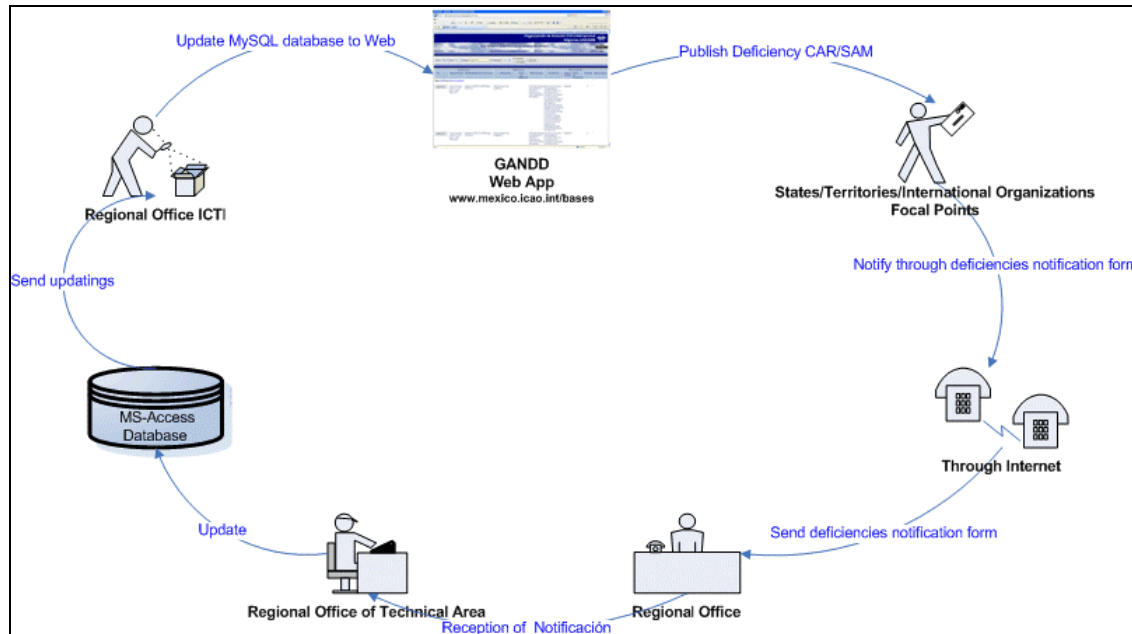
Update MySQL database to Web

Publish Deficiency CAR/SAM

GANDD
Web App
www.mexico.icao.int/bases

Regional Office ICTI

States/Territories/International Organizations
Focal Points

Notify through deficiencies notification form

Send updatings

MS-Access
Database

Through Internet

Update

Send deficiencies notification form

Regional Office of Technical Area

Regional Office

Reception of Notificación